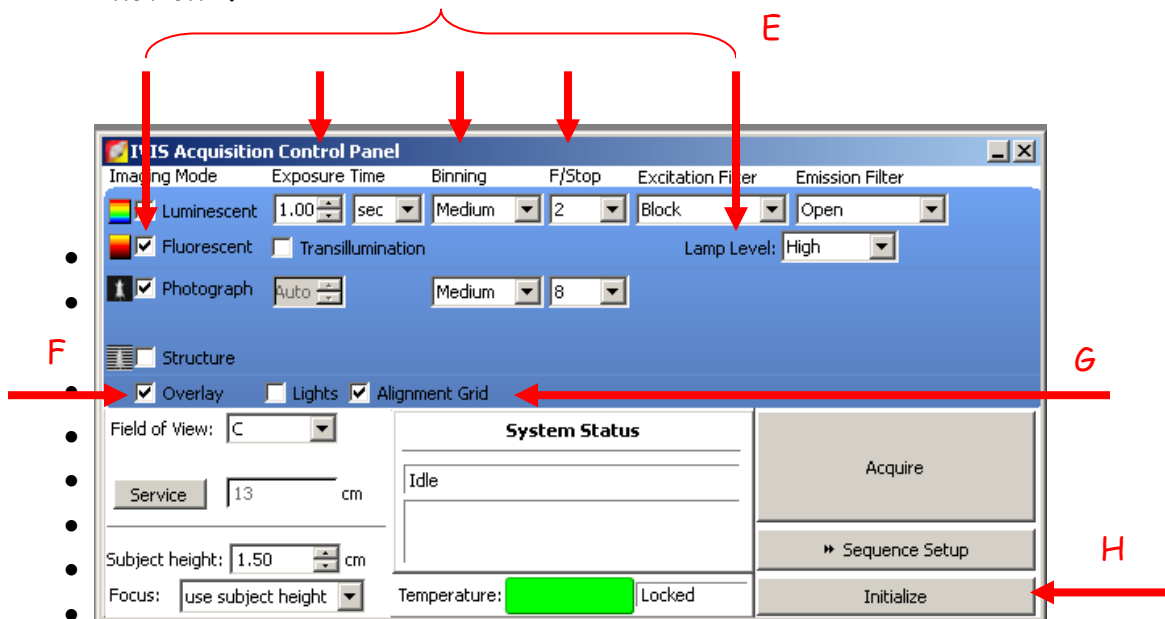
E

IVIS Acquisition Control Panel

Imaging Mode Exposure Time Binning F/Stop Excitation Filter Emission Filter

Luminescent 1.00 sec Medium 2 Block Open

Fluorescent Transillumination Lamp Level: High

Photograph Auto Medium 8

F

Structure

G

Overlay Lights Alignment Grid

Field of View: C

Service 13 cm

Subject height: 1.50 cm

Focus: use subject height

System Status

Idle

Temperature: Locked

Acquire

Sequence Setup

H

Initialize